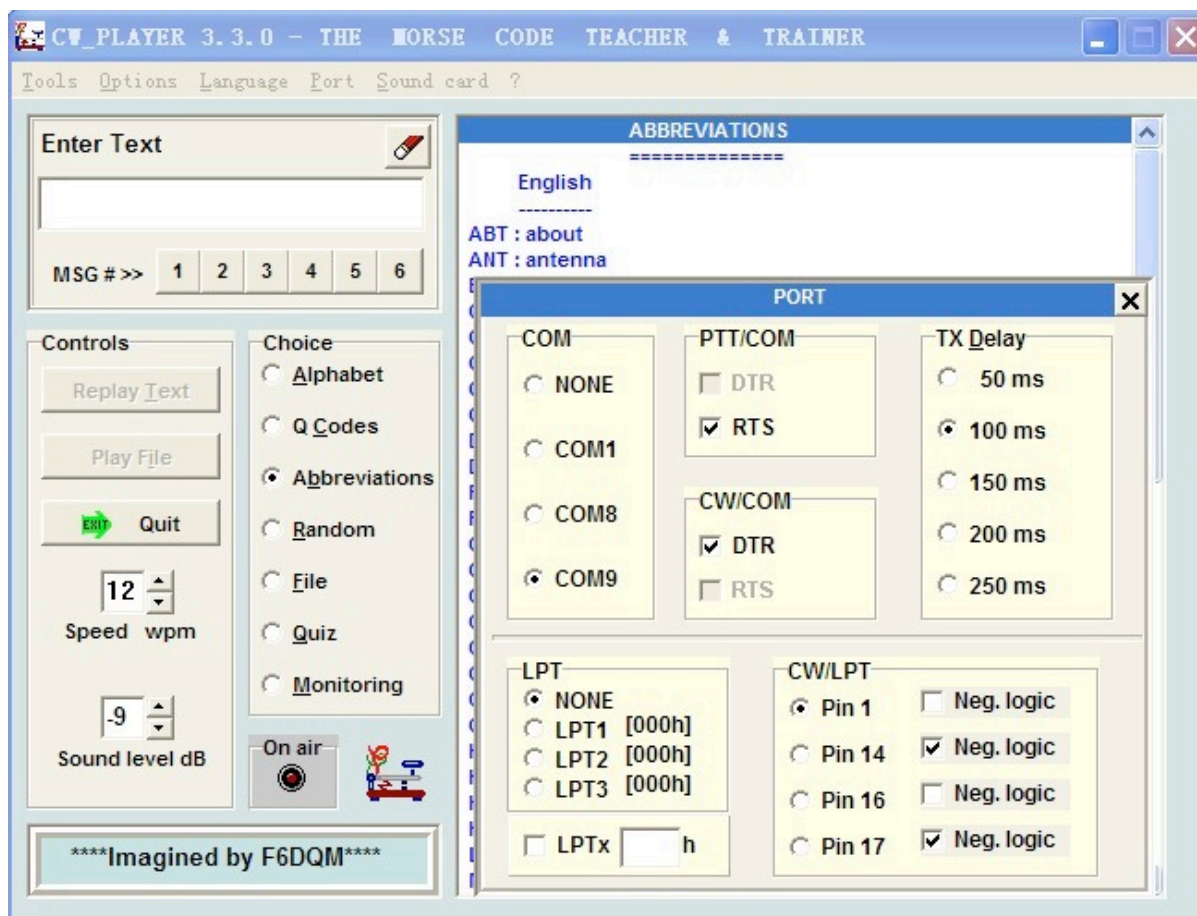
CW_PLAYER 3.3.0 - THE MORSE CODE TEACHER & TRAINER

Tools Options Language Port Sound card ?

Enter Text

MSG # >> 1 2 3 4 5 6

Controls
Replay Text
Play File
EXIT Quit
12
Speed wpm
-9
Sound level dB

Choice
Alphabet
Q Codes
Abbreviations
Random
File
Quiz
Monitoring

On air

****Imagined by F6DQM****

ABBREVIATIONS
==============
English
----------
ABT : about
ANT : antenna

PORT

COM
NONE
COM1
COM8
COM9

PTT/COM
DTR
RTS

CW/COM
DTR
RTS

TX Delay
50 ms
100 ms
150 ms
200 ms
250 ms

LPT
NONE
LPT1 [000h]
LPT2 [000h]
LPT3 [000h]
LPTx h

CW/LPT
Pin 1
Pin 14
Pin 16
Pin 17
Neg. logic
Neg. logic
Neg. logic
Neg. logic